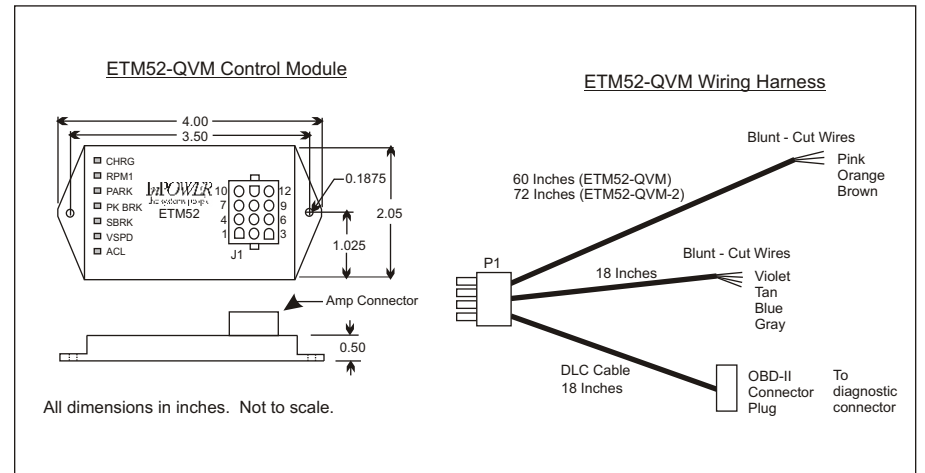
ETM52-QVM Control Module

4.00

3.50

CHRG
RPM1
PARK
PK BRK
SBRK
VSPD
ACL

InPOWER
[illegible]
ETM52

10 12
7 9
4 6
1 3
J1

0.1875

2.05

1.025

Amp Connector

0.50

All dimensions in inches. Not to scale.

ETM52-QVM Wiring Harness

Blunt - Cut Wires

60 Inches (ETM52-QVM)
72 Inches (ETM52-QVM-2)

Pink
Orange
Brown

Blunt - Cut Wires

P1

18 Inches

Violet
Tan
Blue
Gray

DLC Cable
18 Inches

OBD-II
Connector
Plug

To
diagnostic
connector